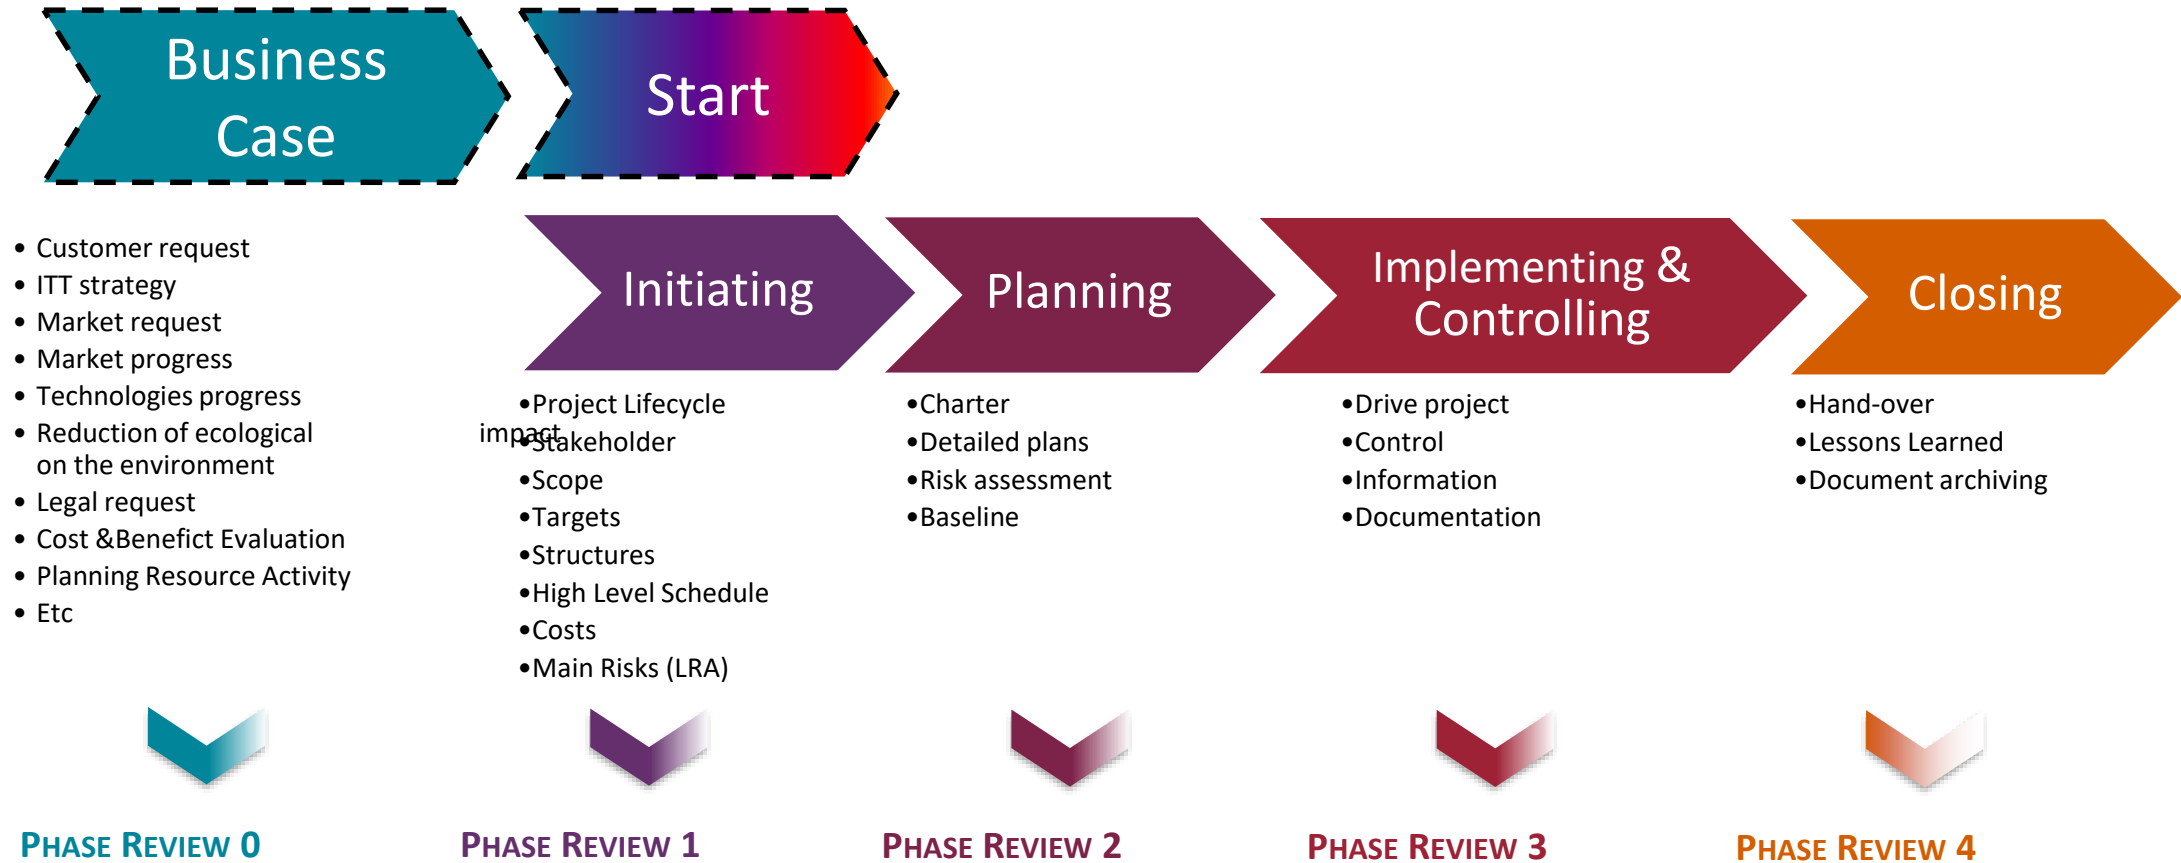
Business Case

Start

- Customer request
- ITT strategy
- Market request
- Market progress
- Technologies progress
- Reduction of ecological impact on the environment
- Legal request
- Cost &Benefict Evaluation
- Planning Resource Activity
- Etc

Initiating

•Project Lifecycle
•Stakeholder
•Scope
•Targets
•Structures
•High Level Schedule
•Costs
•Main Risks (LRA)

Planning

•Charter
•Detailed plans
•Risk assessment
•Baseline

Implementing & Controlling

•Drive project
•Control
•Information
•Documentation

Closing

•Hand-over
•Lessons Learned
•Document archiving

PHASE REVIEW 0

PHASE REVIEW 1

PHASE REVIEW 2

PHASE REVIEW 3

PHASE REVIEW 4